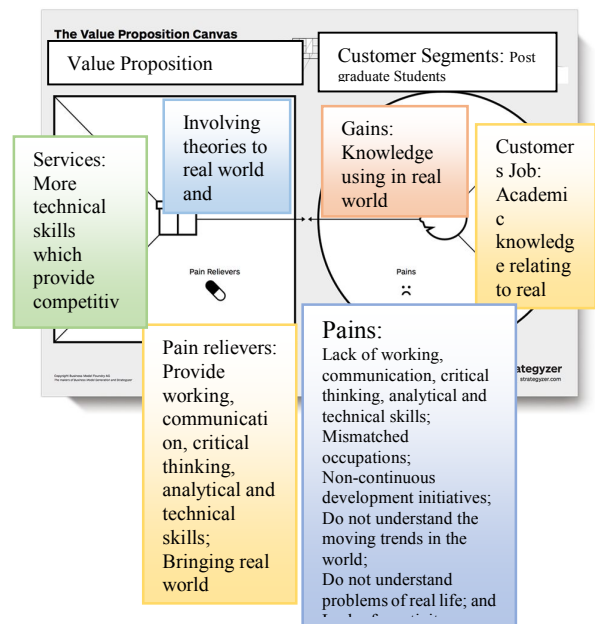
The Value Proposition Canvas

Value Proposition

Customer Segments: Post graduate Students

Services: More technical skills which provide competitiv

Involving theories to real world and

Gains: Knowledge using in real world

Customer s Job: Academi c knowledg e relating to real

Pain Relievers

Pains

Pain relievers: Provide working, communicati on, critical thinking, analytical and technical skills; Bringing real world

Pains:
Lack of working, communication, critical thinking, analytical and technical skills;
Mismatched occupations;
Non-continuous development initiatives;
Do not understand the moving trends in the world;
Do not understand problems of real life; and
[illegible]

Copyright Business Model Foundry AG
The makers of Business Model Generation and Strategyzer

strategyzer
strategyzer.com